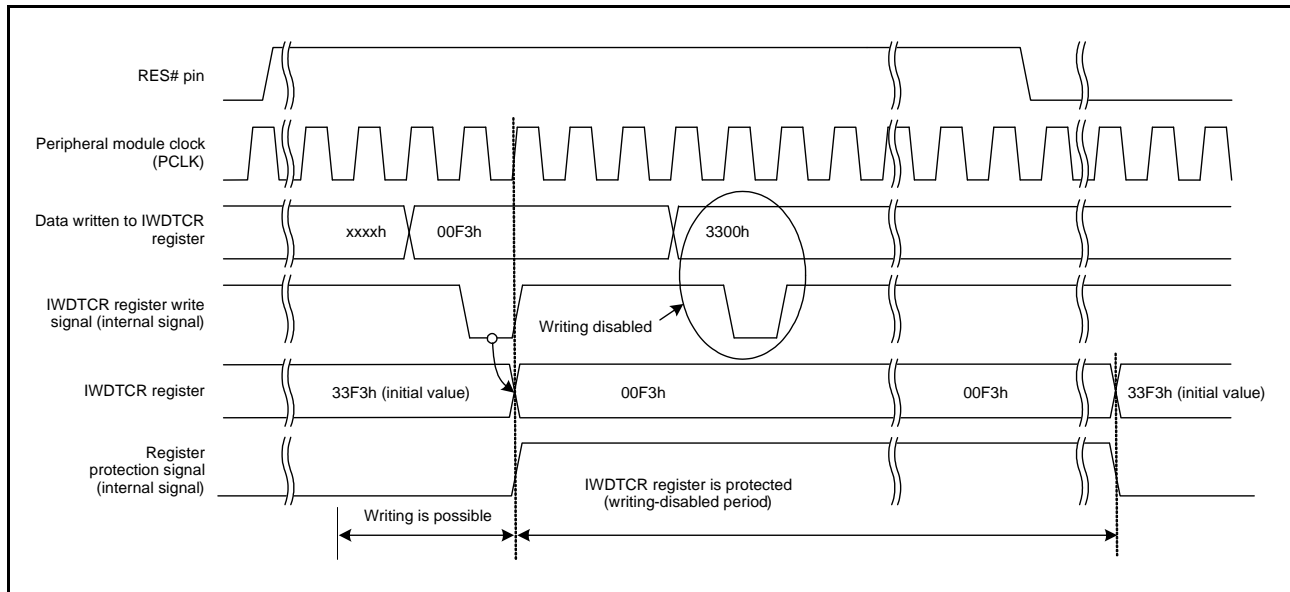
RES# pin

Peripheral module clock (PCLK)

Data written to IWDTCR register

xxxxh

00F3h

3300h

IWDTCR register write signal (internal signal)

Writing disabled

IWDTCR register

33F3h (initial value)

00F3h

00F3h

33F3h (initial value)

Register protection signal (internal signal)

IWDTCR register is protected (writing-disabled period)

Writing is possible